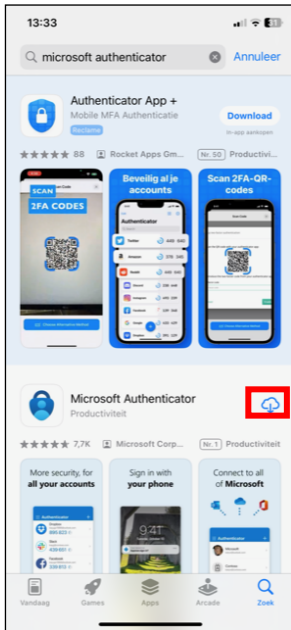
13:33

microsoft authenticator
Annuleer

Authenticator App +
Mobile MFA Authenticatie
Reclame
Download
In-app aankopen

★★★★★ 88
Rocket Apps Gm...
Nr. 50
Productivi...

SCAN
2FA CODES

Beveilig al je accounts

Scan 2FA-QR-codes

Authenticator

Microsoft Authenticator
Productiviteit

★★★★★ 7,7K
Microsoft Corp...
Nr. 1
Productiviteit

More security, for all your accounts

Sign in with your phone

9:41

Connect to all of Microsoft

Vandaag
Games
Apps
Arcade
Zoek